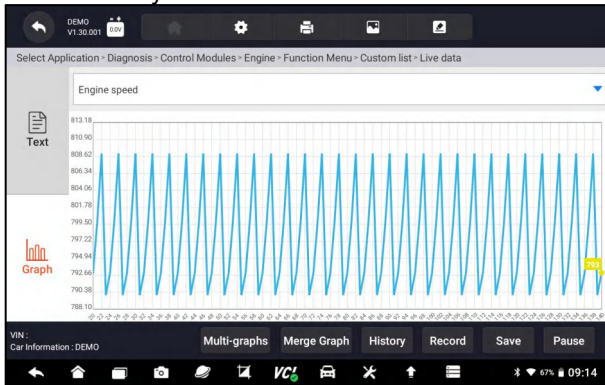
DEMO
V1.30.001
0.0V

Select Application > Diagnosis > Control Modules > Engine > Function Menu > Custom list > Live data

Engine speed

Text

Graph

813.18
810.90
808.62
806.34
804.06
801.78
799.50
797.22
794.94
792.66
790.38
788.10

792

VIN :
Car Information : DEMO

Multi-graphs
Merge Graph
History
Record
Save
Pause

VCI

67% 09:14